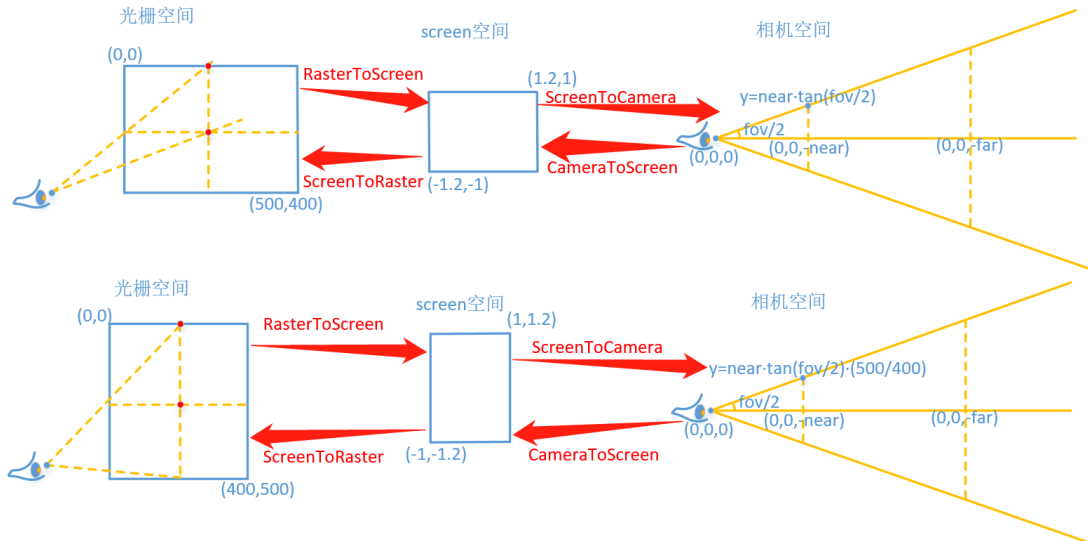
光栅空间

(0,0)

(500,400)

RasterToScreen

ScreenToRaster

screen空间

(1.2,1)

(-1.2,-1)

ScreenToCamera

CameraToScreen

相机空间

y=near·tan(fov/2)

fov/2

(0,0,0)

(0,0,-near)

(0,0,-far)

光栅空间

(0,0)

(400,500)

RasterToScreen

ScreenToRaster

screen空间

(1,1.2)

(-1,-1.2)

ScreenToCamera

CameraToScreen

相机空间

y=near·tan(fov/2)·(500/400)

fov/2

(0,0,0)

(0,0,-near)

(0,0,-far)